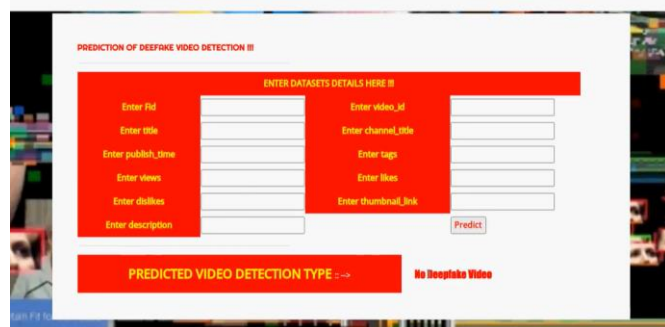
PREDICTION OF DEEFAKE VIDEO DETECTION !!!

ENTER DATASETS DETAILS HERE !!

| | | | |
|---|---|---|---|
| Enter Fid | | Enter video_id | |
| Enter title | | Enter channel_title | |
| Enter publish_time | | Enter tags | |
| Enter views | | Enter likes | |
| Enter dislikes | | Enter thumbnail_link | |
| Enter description | | | Predict |

PREDICTED VIDEO DETECTION TYPE : -->

No Deepfake Video

tain Fit fo